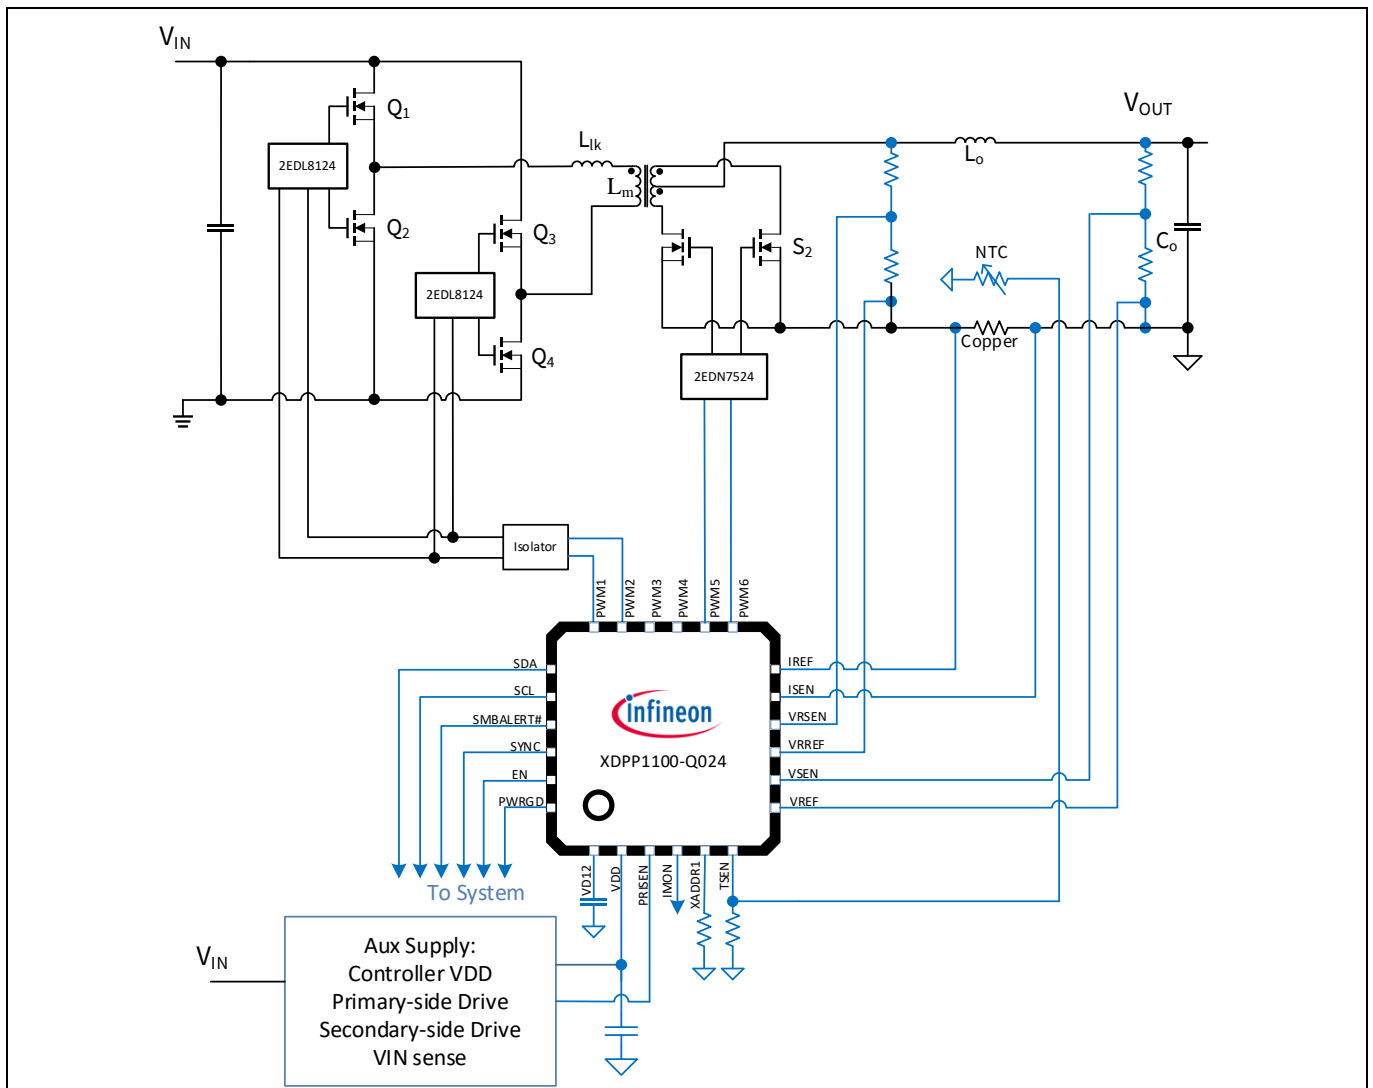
$V_{IN}$

$Q_1$

2EDL8124

$Q_2$

$Q_3$

2EDL8124

$Q_4$

$L_{lk}$

$L_m$

$S_2$

2EDN7524

$V_{OUT}$

$L_o$

$C_o$

NTC

Copper

Isolator

PWM1 PWM2 PWM3 PWM4 PWM5 PWM6

SDA

SCL

SMBALERT#

SYNC

EN

PWRGD

infineon

XDPP1100-Q024

IREF

ISEN

VRSEN

VRREF

VSEN

VREF

VD12 VDD PRISEN IMON XADDR1 TSEN

To System

$V_{IN}$

Aux Supply:
Controller VDD
Primary-side Drive
Secondary-side Drive
VIN sense